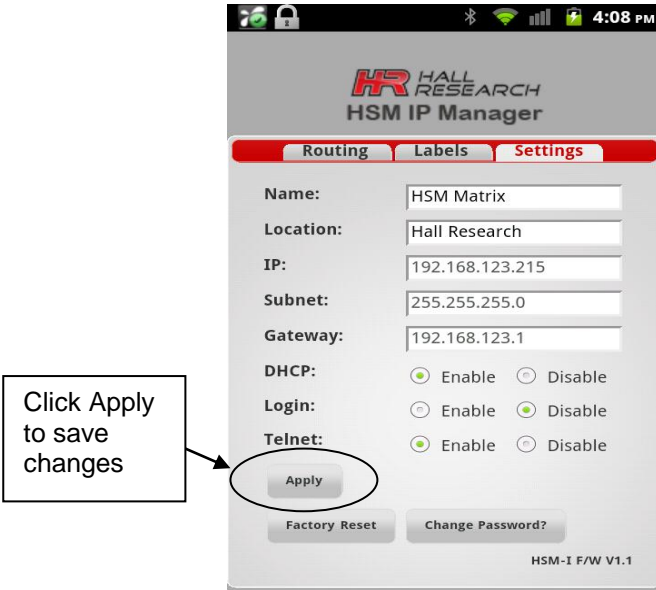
4:08 PM

HR HALL RESEARCH
HSM IP Manager

Routing | Labels | Settings

Name: HSM Matrix
Location: Hall Research
IP: 192.168.123.215
Subnet: 255.255.255.0
Gateway: 192.168.123.1
DHCP: Enable Disable
Login: Enable Disable
Telnet: Enable Disable

Click Apply to save changes

Apply

Factory Reset
Change Password?

HSM-I F/W V1.1